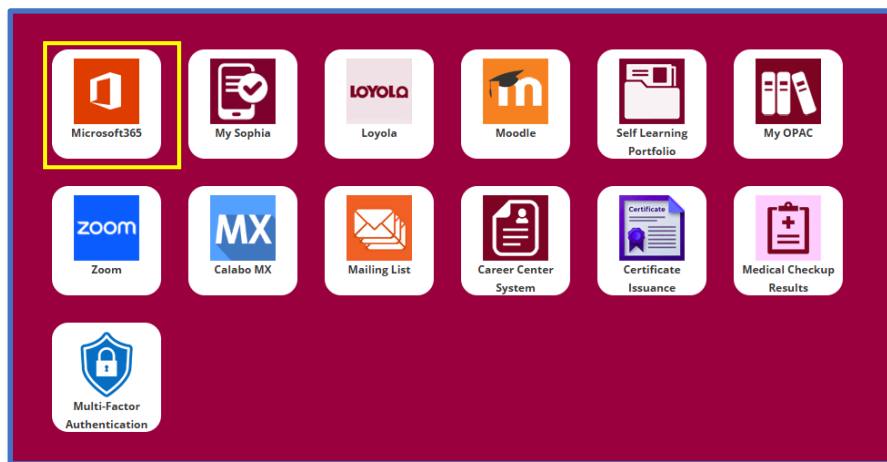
Microsoft365

My Sophia

LOYOLA
Loyola

Moodle

Self Learning Portfolio

My OPAC

zoom
Zoom

MX
Calabo MX

Mailing List

Career Center System

Certificate
Certificate Issuance

Medical Checkup Results

Multi-Factor Authentication